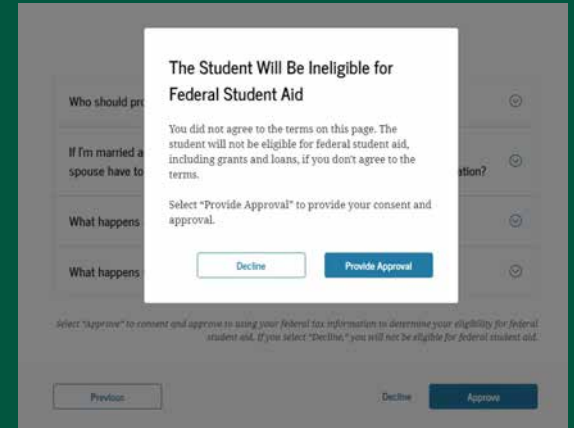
The Student Will Be Ineligible for Federal Student Aid

You did not agree to the terms on this page. The student will not be eligible for federal student aid, including grants and loans, if you don't agree to the terms.

Select "Provide Approval" to provide your consent and approval.

Decline

Provide Approval

Who should pr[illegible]

If I'm married a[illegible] spouse have to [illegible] ation?

What happens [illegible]

What happens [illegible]

Select "Approve" to consent and approve to using your federal tax information to determine your eligibility for federal student aid. If you select "Decline," you will not be eligible for federal student aid.

Previous

Decline

Approve